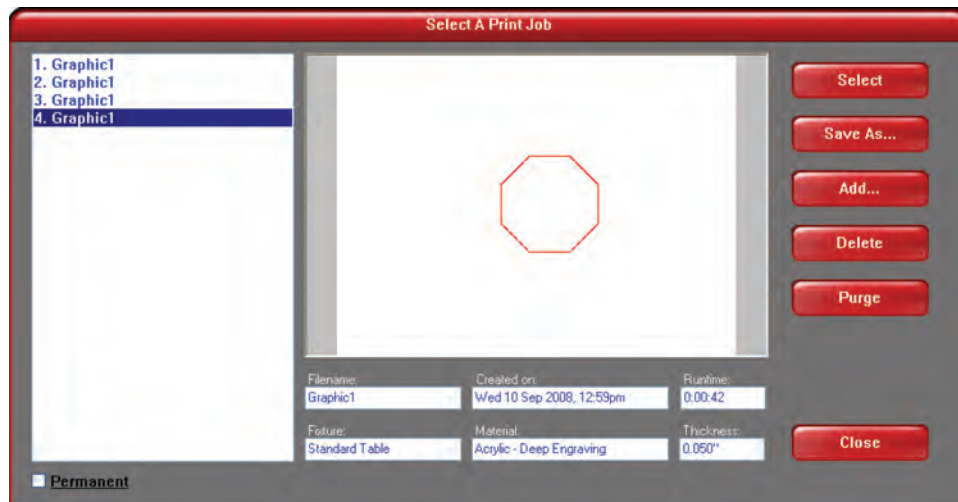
Select A Print Job

1. Graphic1
2. Graphic1
3. Graphic1
4. Graphic1

Select
Save As...
Add...
Delete
Purge

Filename:
Graphic1
Created on:
Wed 10 Sep 2008, 12:59pm
Runtime:
0:00:42

Fixture:
Standard Table
Material:
Acrylic - Deep Engraving
Thickness:
0.050"

Close

Permanent